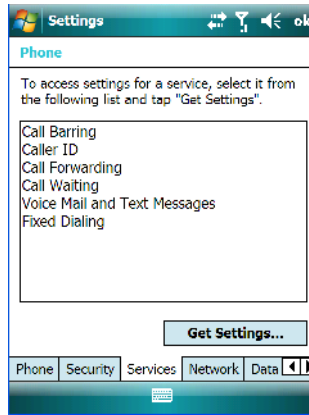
Settings ok

Phone

To access settings for a service, select it from the following list and tap "Get Settings".

Call Barring
Caller ID
Call Forwarding
Call Waiting
Voice Mail and Text Messages
Fixed Dialing

Get Settings...

Phone | Security | Services | Network | Data